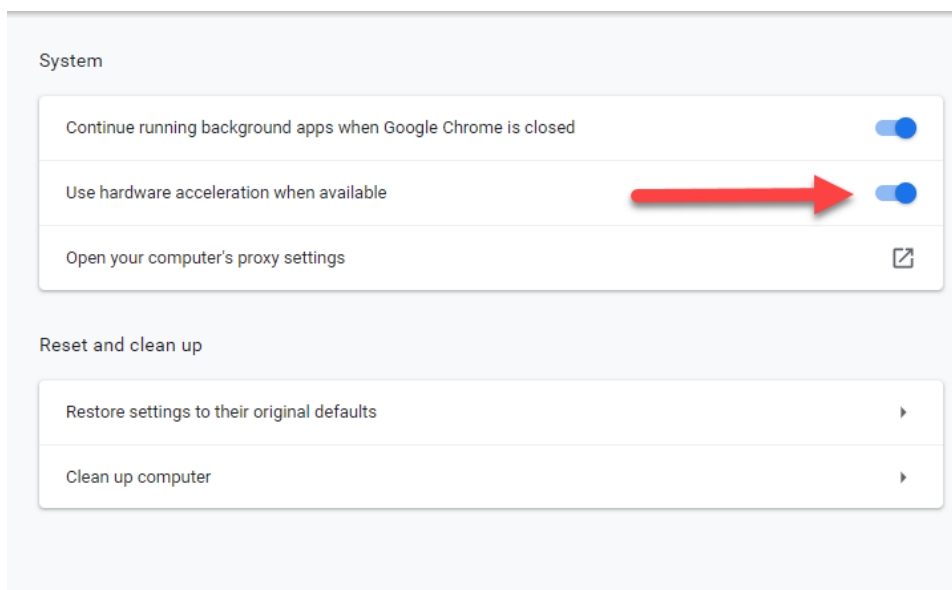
System

Continue running background apps when Google Chrome is closed

Use hardware acceleration when available

Open your computer's proxy settings

Reset and clean up

Restore settings to their original defaults

Clean up computer